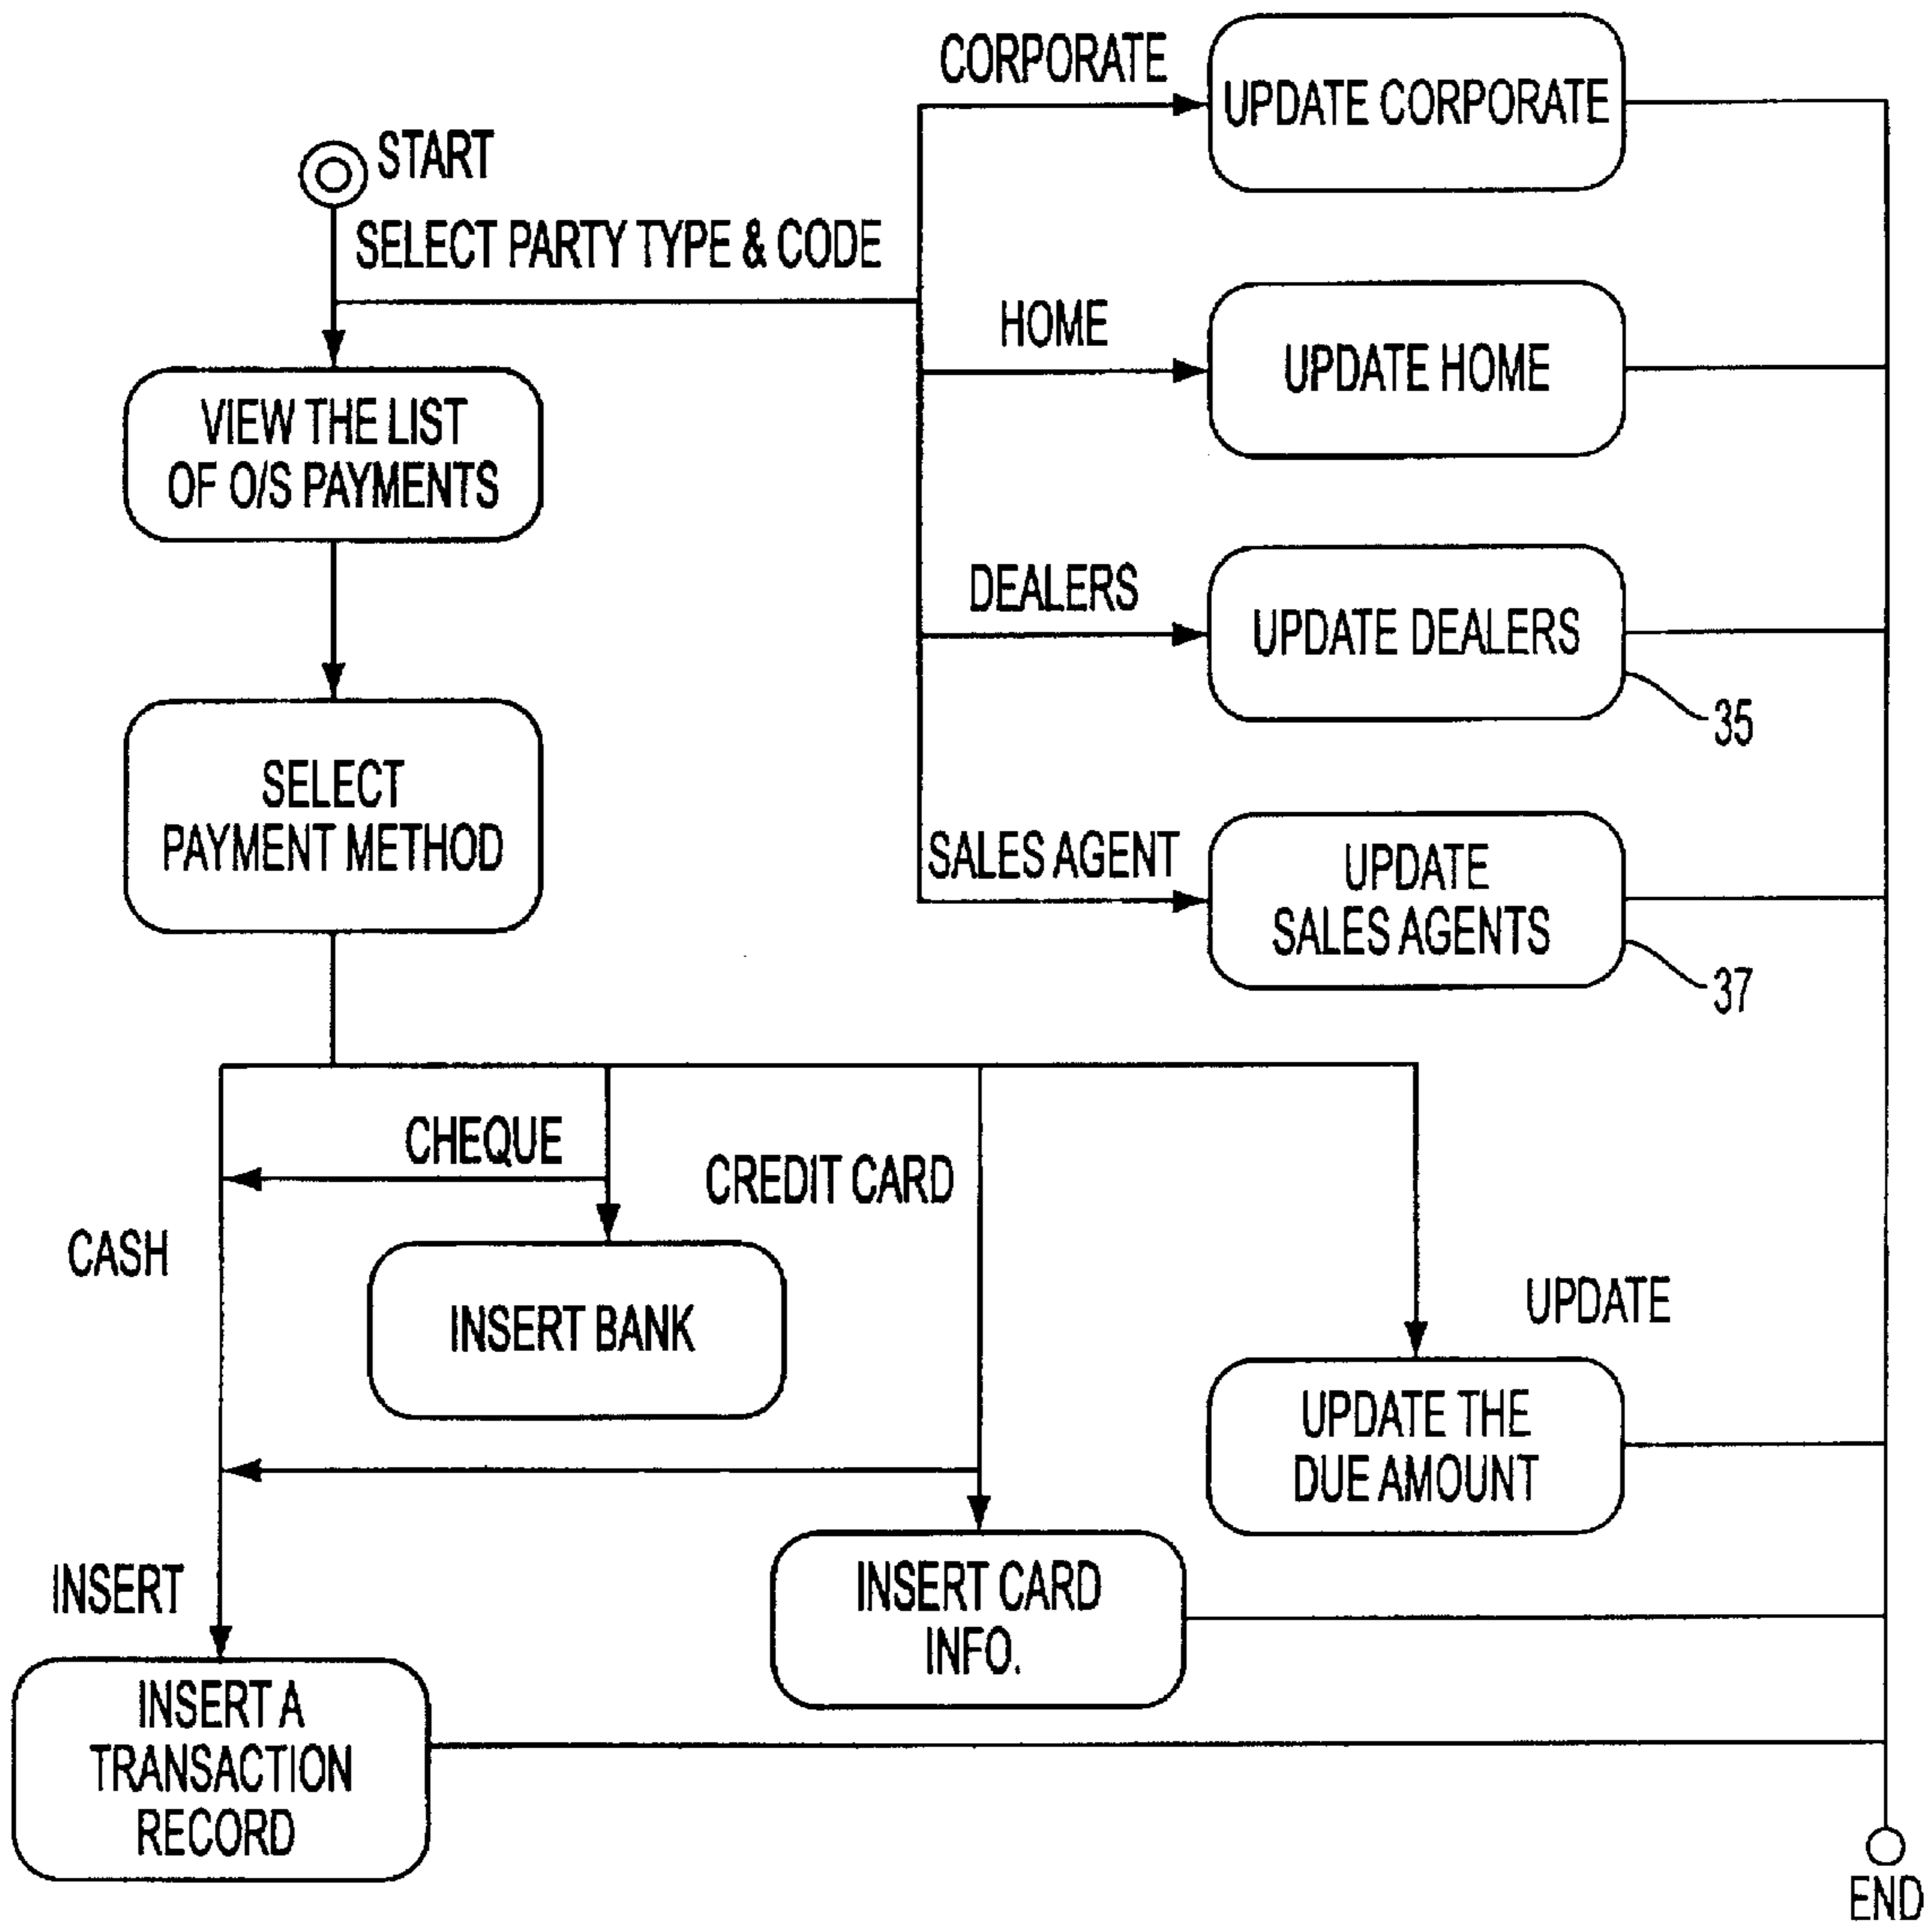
START

SELECT PARTY TYPE & CODE

CORPORATE

UPDATE CORPORATE

HOME

UPDATE HOME

VIEW THE LIST OF O/S PAYMENTS

DEALERS

UPDATE DEALERS

35

SELECT PAYMENT METHOD

SALES AGENT

UPDATE SALES AGENTS

37

CHEQUE

CREDIT CARD

CASH

INSERT BANK

UPDATE

UPDATE THE DUE AMOUNT

INSERT

INSERT CARD INFO.

INSERT A TRANSACTION RECORD

END